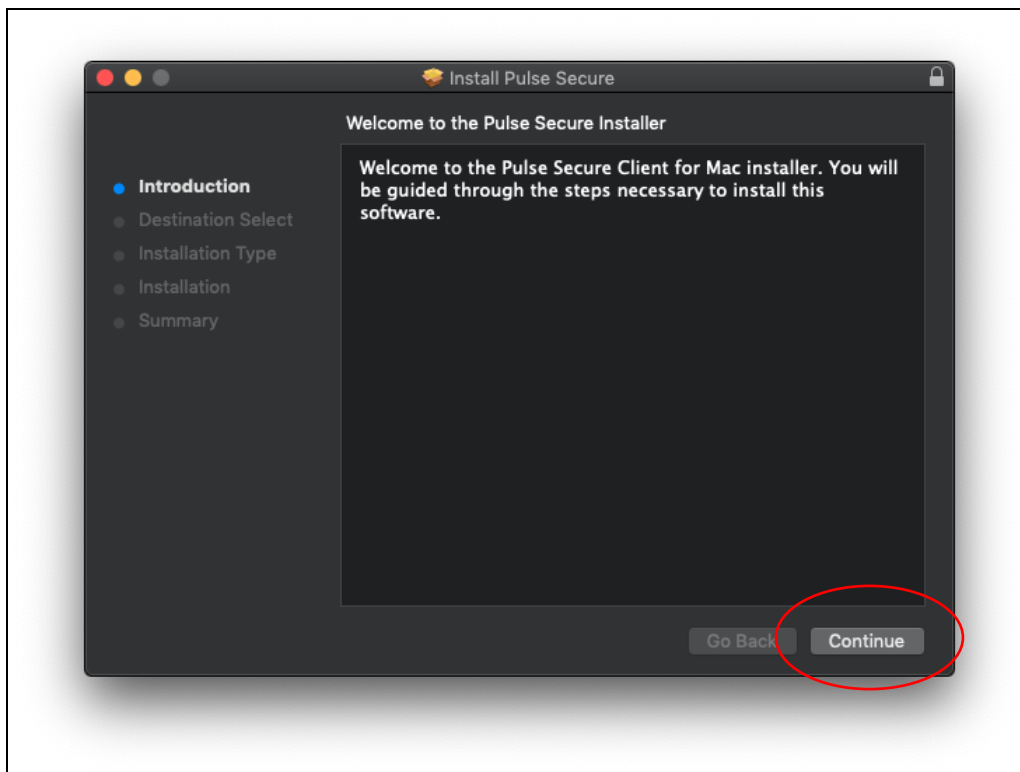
Install Pulse Secure

Welcome to the Pulse Secure Installer

Introduction
Destination Select
Installation Type
Installation
Summary

Welcome to the Pulse Secure Client for Mac installer. You will be guided through the steps necessary to install this software.

Go Back
Continue